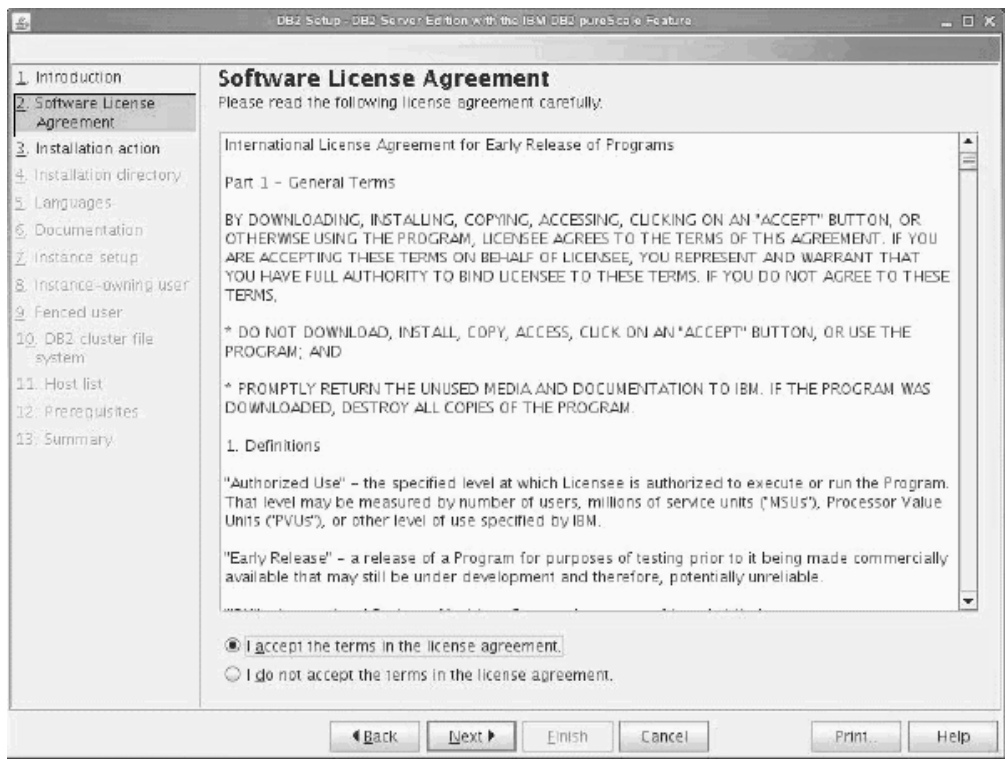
DB2 Setup - DB2 Server Edition with the IBM DB2 pureScale Feature

1. Introduction
2. Software License Agreement
3. Installation action
4. Installation directory
5. Languages
6. Documentation
7. Instance setup
8. Instance-owning user
9. Fenced user
10. DB2 cluster file system
11. Host list
12. Prerequisites
13. Summary

Software License Agreement
Please read the following license agreement carefully.

International License Agreement for Early Release of Programs

Part 1 - General Terms

BY DOWNLOADING, INSTALLING, COPYING, ACCESSING, CLICKING ON AN "ACCEPT" BUTTON, OR OTHERWISE USING THE PROGRAM, LICENSEE AGREES TO THE TERMS OF THIS AGREEMENT. IF YOU ARE ACCEPTING THESE TERMS ON BEHALF OF LICENSEE, YOU REPRESENT AND WARRANT THAT YOU HAVE FULL AUTHORITY TO BIND LICENSEE TO THESE TERMS. IF YOU DO NOT AGREE TO THESE TERMS,

* DO NOT DOWNLOAD, INSTALL, COPY, ACCESS, CLICK ON AN "ACCEPT" BUTTON, OR USE THE PROGRAM; AND

* PROMPTLY RETURN THE UNUSED MEDIA AND DOCUMENTATION TO IBM. IF THE PROGRAM WAS DOWNLOADED, DESTROY ALL COPIES OF THE PROGRAM.

1. Definitions

"Authorized Use" - the specified level at which Licensee is authorized to execute or run the Program. That level may be measured by number of users, millions of service units ("MSUs"), Processor Value Units ("PVUs"), or other level of use specified by IBM.

"Early Release" - a release of a Program for purposes of testing prior to it being made commercially available that may still be under development and therefore, potentially unreliable.

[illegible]

I accept the terms in the license agreement.
I do not accept the terms in the license agreement.

◀ Back Next ▶ Finish Cancel Print... Help